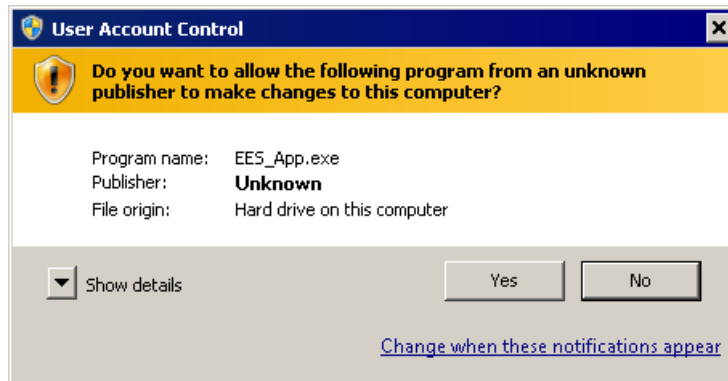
User Account Control

Do you want to allow the following program from an unknown publisher to make changes to this computer?

Program name: EES_App.exe
Publisher: Unknown
File origin: Hard drive on this computer

Show details

Yes

No

Change when these notifications appear